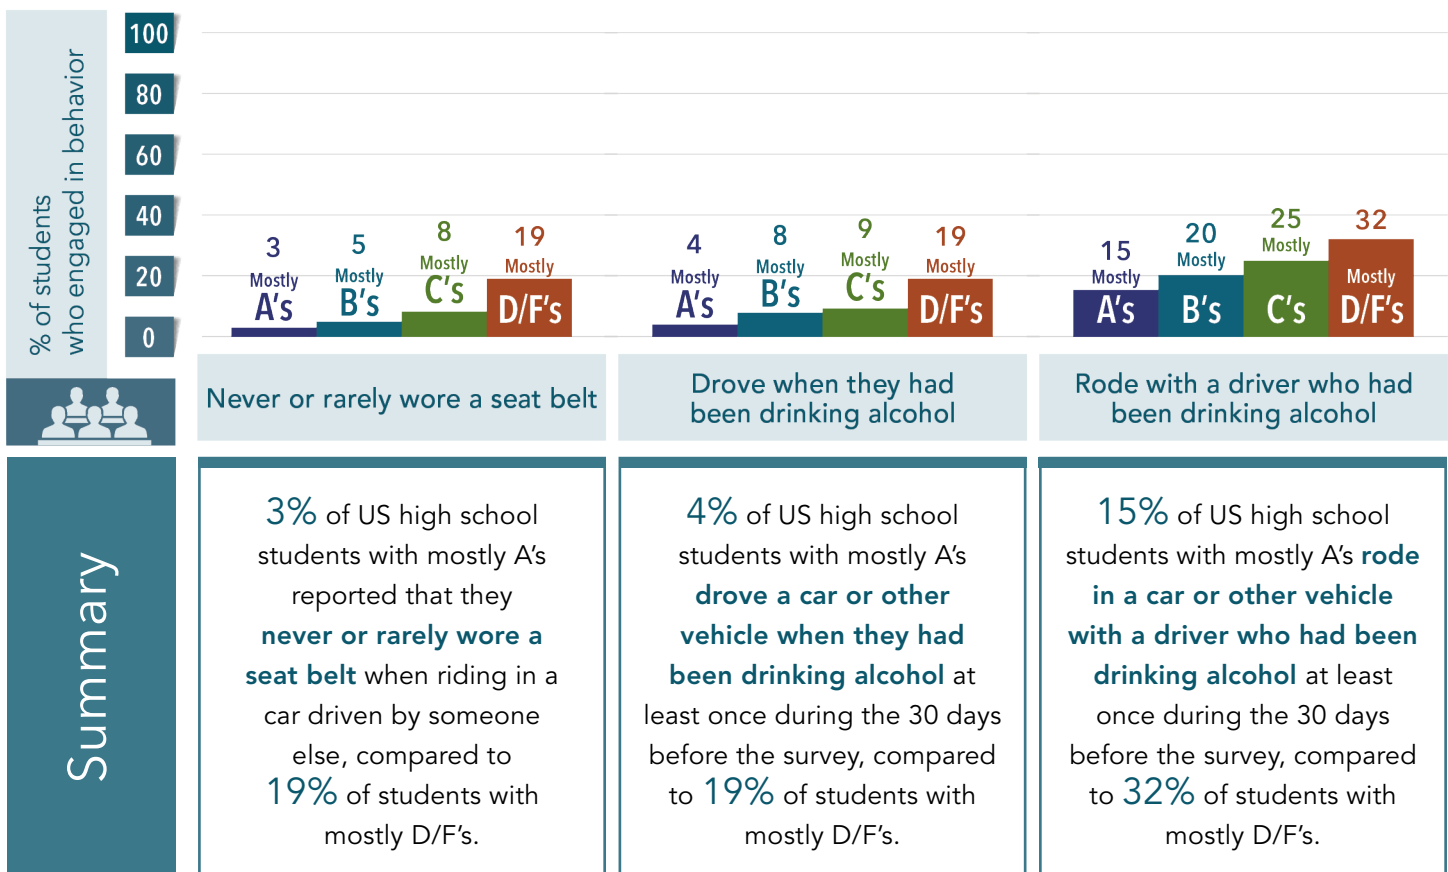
% of students who engaged in behavior

100
80
60
40
20
0

3 Mostly A's
5 Mostly B's
8 Mostly C's
19 Mostly D/F's

4 Mostly A's
8 Mostly B's
9 Mostly C's
19 Mostly D/F's

15 Mostly A's
20 Mostly B's
25 Mostly C's
32 Mostly D/F's

Never or rarely wore a seat belt

Drove when they had been drinking alcohol

Rode with a driver who had been drinking alcohol

Summary

3% of US high school students with mostly A's reported that they never or rarely wore a seat belt when riding in a car driven by someone else, compared to 19% of students with mostly D/F's.

4% of US high school students with mostly A's drove a car or other vehicle when they had been drinking alcohol at least once during the 30 days before the survey, compared to 19% of students with mostly D/F's.

15% of US high school students with mostly A's rode in a car or other vehicle with a driver who had been drinking alcohol at least once during the 30 days before the survey, compared to 32% of students with mostly D/F's.